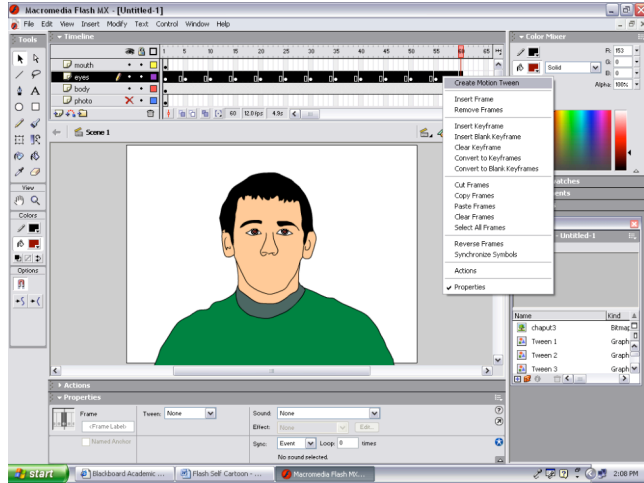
Macromedia Flash MX - [Untitled-1]

File Edit View Insert Modify Text Control Window Help

Tools

Timeline

1 5 10 15 20 25 30 35 40 45 50 55 60 65

mouth
eyes
body
photo

60 12.0 fps 4.9s

Scene 1

View

Colors

Options

Color Mixer

R: 153
G: 0
B: 0
Solid
Alpha: 100%

Create Motion Tween

Insert Frame
Remove Frames

Insert Keyframe
Insert Blank Keyframe
Clear Keyframe
Convert to Keyframes
Convert to Blank Keyframes

Cut Frames
Copy Frames
Paste Frames
Clear Frames
Select All Frames

Reverse Frames
Synchronize Symbols

Actions

Properties

Swatches

- Untitled-1

Name Kind
chaput3 Bitmap
Tween 1 Graph
Tween 2 Graph
Tween 3 Graph

Actions

Properties

Frame
<Frame Label>
Tween: None
Named Anchor

Sound: None
Effect: None
Edit...
Sync: Event Loop: 0 times
No sound selected.

start
Blackboard Academic ...
Flash Self Cartoon - ...
Macromedia Flash MX...
2:08 PM